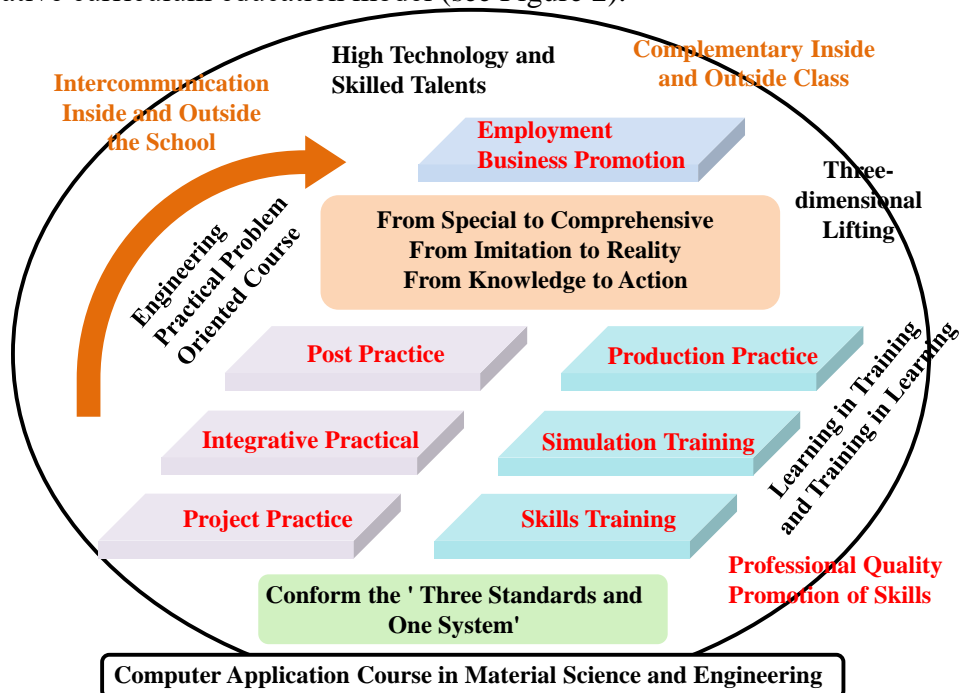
ative curriculum education model (see Figure 2).

Intercommunication Inside and Outside the School

High Technology and Skilled Talents

Complementary Inside and Outside Class

Employment Business Promotion

Three-dimensional Lifting

From Special to Comprehensive
From Imitation to Reality
From Knowledge to Action

Engineering Practical Problem Oriented Course

Post Practice

Production Practice

Integrative Practical

Simulation Training

Learning in Training and Training in Learning

Project Practice

Skills Training

Professional Quality Promotion of Skills

Conform the ' Three Standards and One System'

Computer Application Course in Material Science and Engineering